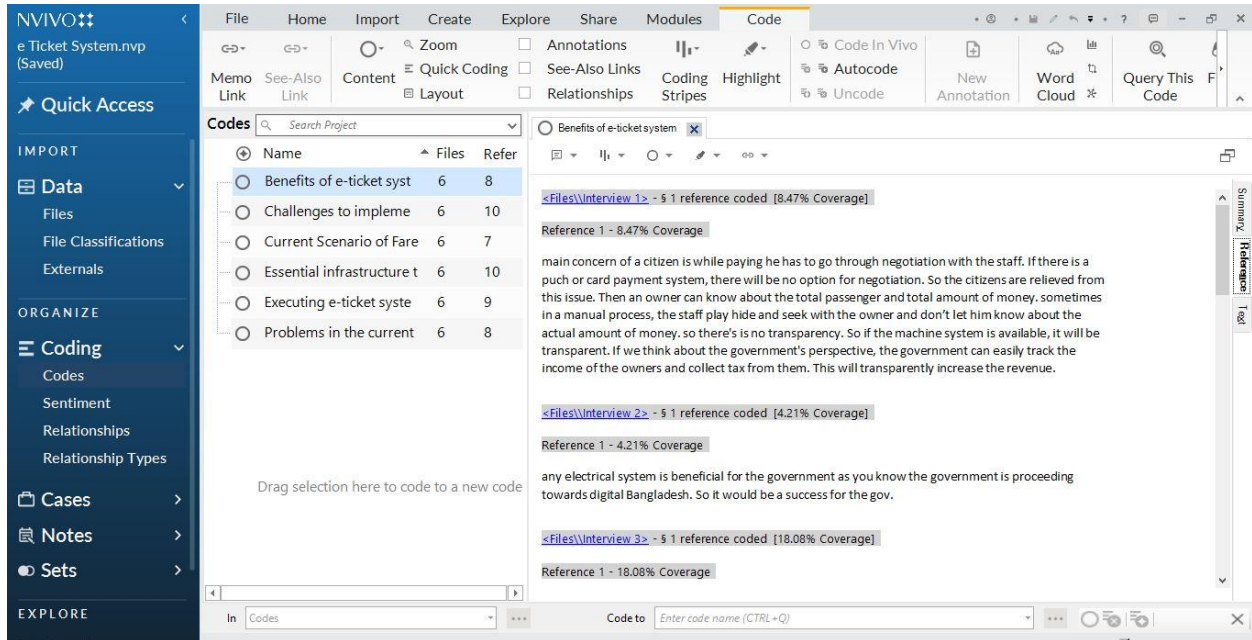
NVIVO
e Ticket System.nvp (Saved)

Quick Access

IMPORT
Data
Files
File Classifications
Externals

ORGANIZE
Coding
Codes
Sentiment
Relationships
Relationship Types
Cases
Notes
Sets

EXPLORE

File Home Import Create Explore Share Modules Code

Memo Link See-Also Link Content Zoom Quick Coding Layout Annotations See-Also Links Relationships Coding Stripes Highlight Code In Vivo Autocode Uncode New Annotation Word Cloud Query This Code

Codes Search Project

| Name | Files | Refer |
|---|---|---|
| Benefits of e-ticket syst | 6 | 8 |
| Challenges to impleme | 6 | 10 |
| Current Scenario of Fare | 6 | 7 |
| Essential infrastructure t | 6 | 10 |
| Executing e-ticket syste | 6 | 9 |
| Problems in the current | 6 | 8 |

Drag selection here to code to a new code

Benefits of e-ticket system

<Files\\Interview 1> - § 1 reference coded [8.47% Coverage]

Reference 1 - 8.47% Coverage

main concern of a citizen is while paying he has to go through negotiation with the staff. If there is a puch or card payment system, there will be no option for negotiation. So the citizens are relieved from this issue. Then an owner can know about the total passenger and total amount of money. sometimes in a manual process, the staff play hide and seek with the owner and don't let him know about the actual amount of money. so there's is no transparency. So if the machine system is available, it will be transparent. If we think about the government's perspective, the government can easily track the income of the owners and collect tax from them. This will transparently increase the revenue.

<Files\\Interview 2> - § 1 reference coded [4.21% Coverage]

Reference 1 - 4.21% Coverage

any electrical system is beneficial for the government as you know the government is proceeding towards digital Bangladesh. So it would be a success for the gov.

<Files\\Interview 3> - § 1 reference coded [18.08% Coverage]

Reference 1 - 18.08% Coverage

Summary Reference Text

In Codes

Code to Enter code name (CTRL+Q)